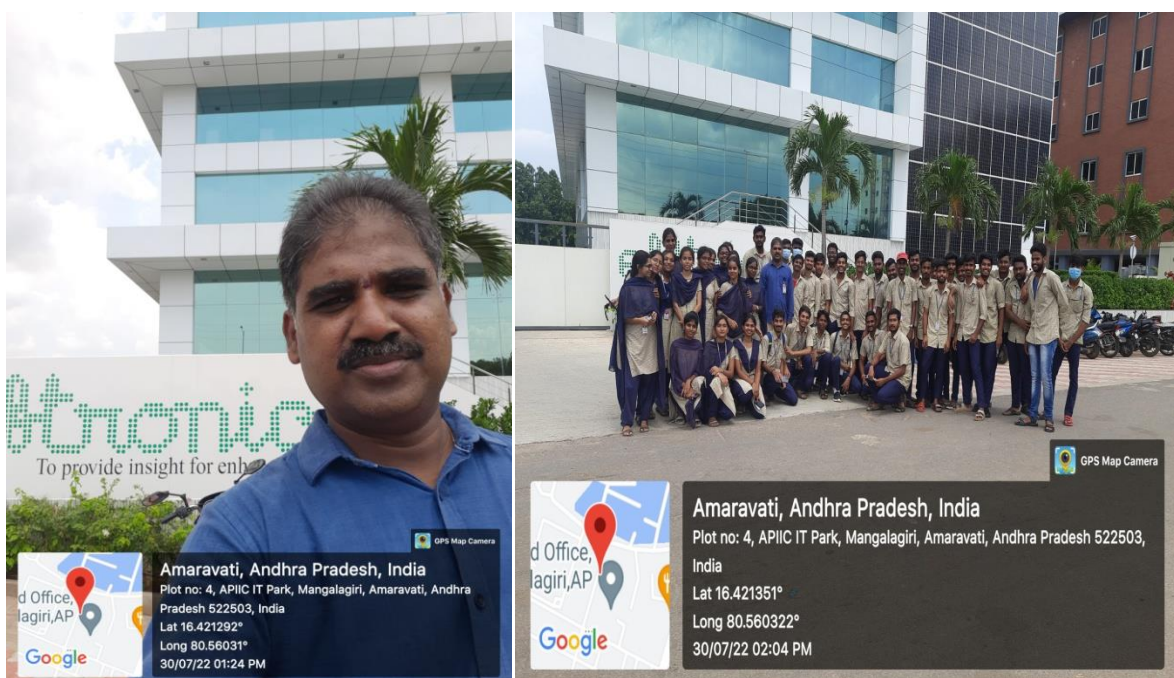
btronic
To provide insight for enh

GPS Map Camera
Amaravati, Andhra Pradesh, India
Plot no: 4, APIIC IT Park, Mangalagiri, Amaravati, Andhra Pradesh 522503, India
Lat 16.421292°
Long 80.56031°
30/07/22 01:24 PM
lagiri,AP
Google

GPS Map Camera
Amaravati, Andhra Pradesh, India
Plot no: 4, APIIC IT Park, Mangalagiri, Amaravati, Andhra Pradesh 522503, India
Lat 16.421351°
Long 80.560322°
30/07/22 02:04 PM
d Office,
lagiri,AP
Google